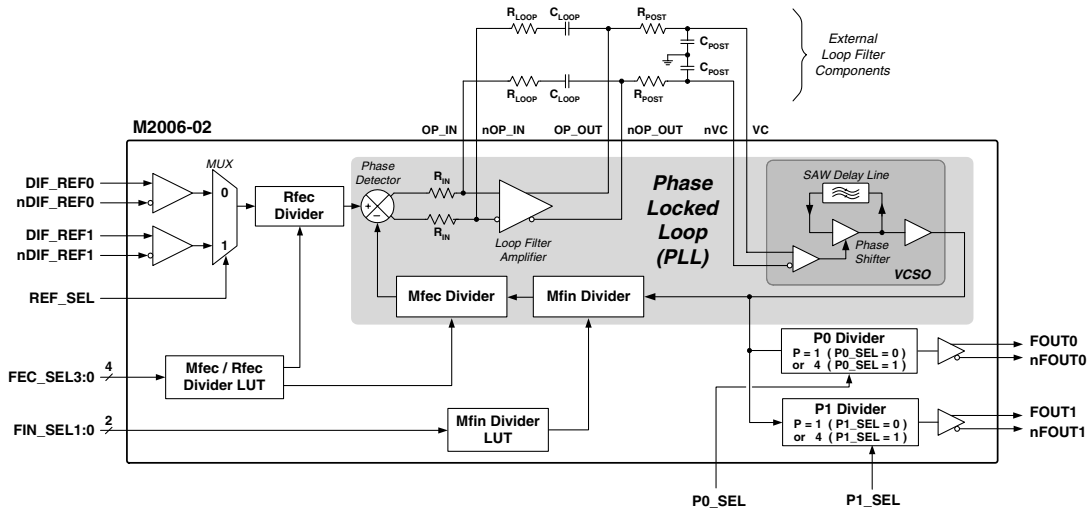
$R_{LOOP}$ $C_{LOOP}$ $R_{POST}$

$C_{POST}$

$C_{POST}$

$R_{LOOP}$ $C_{LOOP}$ $R_{POST}$

External Loop Filter Components

M2006-02

OP_IN nOP_IN OP_OUT nOP_OUT nVC VC

MUX

DIF_REF0
nDIF_REF0
DIF_REF1
nDIF_REF1

0
1

Rfec Divider

Phase Detector

+
–

$R_{IN}$

$R_{IN}$

Loop Filter Amplifier

Phase Locked Loop (PLL)

SAW Delay Line

Phase Shifter

VCSO

REF_SEL

Mfec Divider

Mfin Divider

P0 Divider
P = 1 ( P0_SEL = 0 )
or 4 ( P0_SEL = 1 )

FOUT0
nFOUT0

FEC_SEL3:0 4

Mfec / Rfec Divider LUT

P1 Divider
P = 1 ( P1_SEL = 0 )
or 4 ( P1_SEL = 1 )

FOUT1
nFOUT1

FIN_SEL1:0 2

Mfin Divider LUT

P0_SEL

P1_SEL